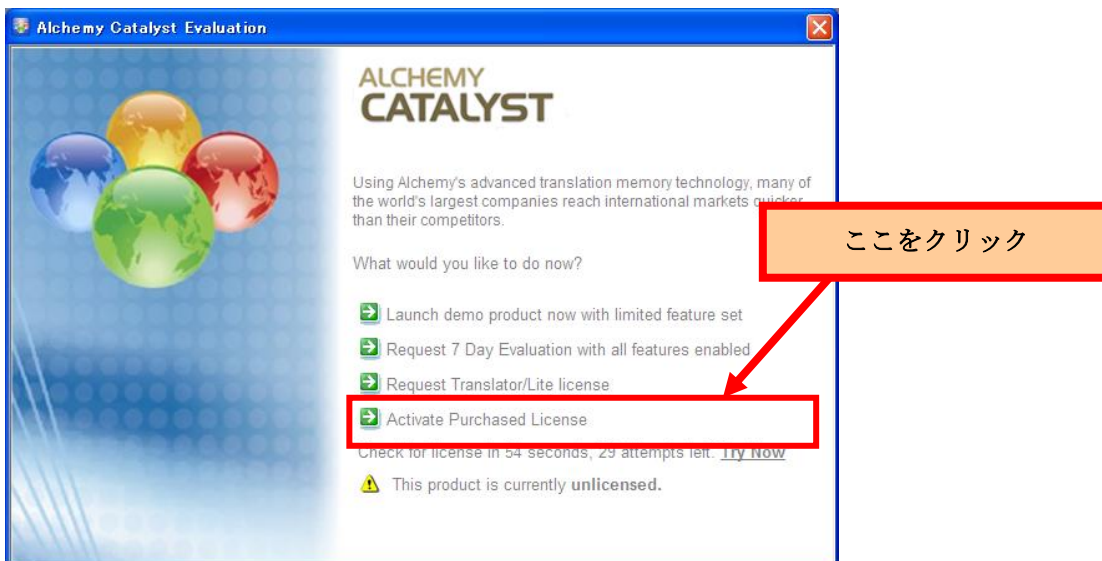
Alchemy Catalyst Evaluation

ALCHEMY
CATALYST

Using Alchemy's advanced translation memory technology, many of the world's largest companies reach international markets quicker than their competitors.

ここをクリック

What would you like to do now?

Launch demo product now with limited feature set

Request 7 Day Evaluation with all features enabled

Request Translator/Lite license

Activate Purchased License

Check for license in 54 seconds, 29 attempts left. Try Now

This product is currently unlicensed.